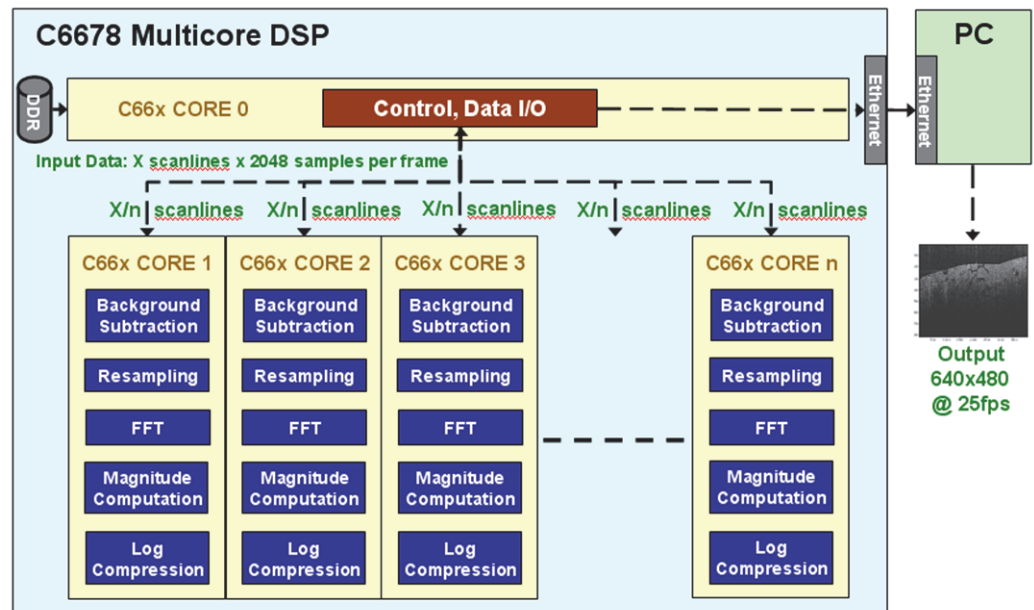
C6678 Multicore DSP

PC

DDR

C66x CORE 0

Control, Data I/O

Ethernet

Ethernet

Input Data: X scanlines x 2048 samples per frame

X/n scanlines X/n scanlines X/n scanlines X/n scanlines X/n scanlines

C66x CORE 1

Background Subtraction

Resampling

FFT

Magnitude Computation

Log Compression

C66x CORE 2

Background Subtraction

Resampling

FFT

Magnitude Computation

Log Compression

C66x CORE 3

Background Subtraction

Resampling

FFT

Magnitude Computation

Log Compression

C66x CORE n

Background Subtraction

Resampling

FFT

Magnitude Computation

Log Compression

Output 640x480 @ 25fps